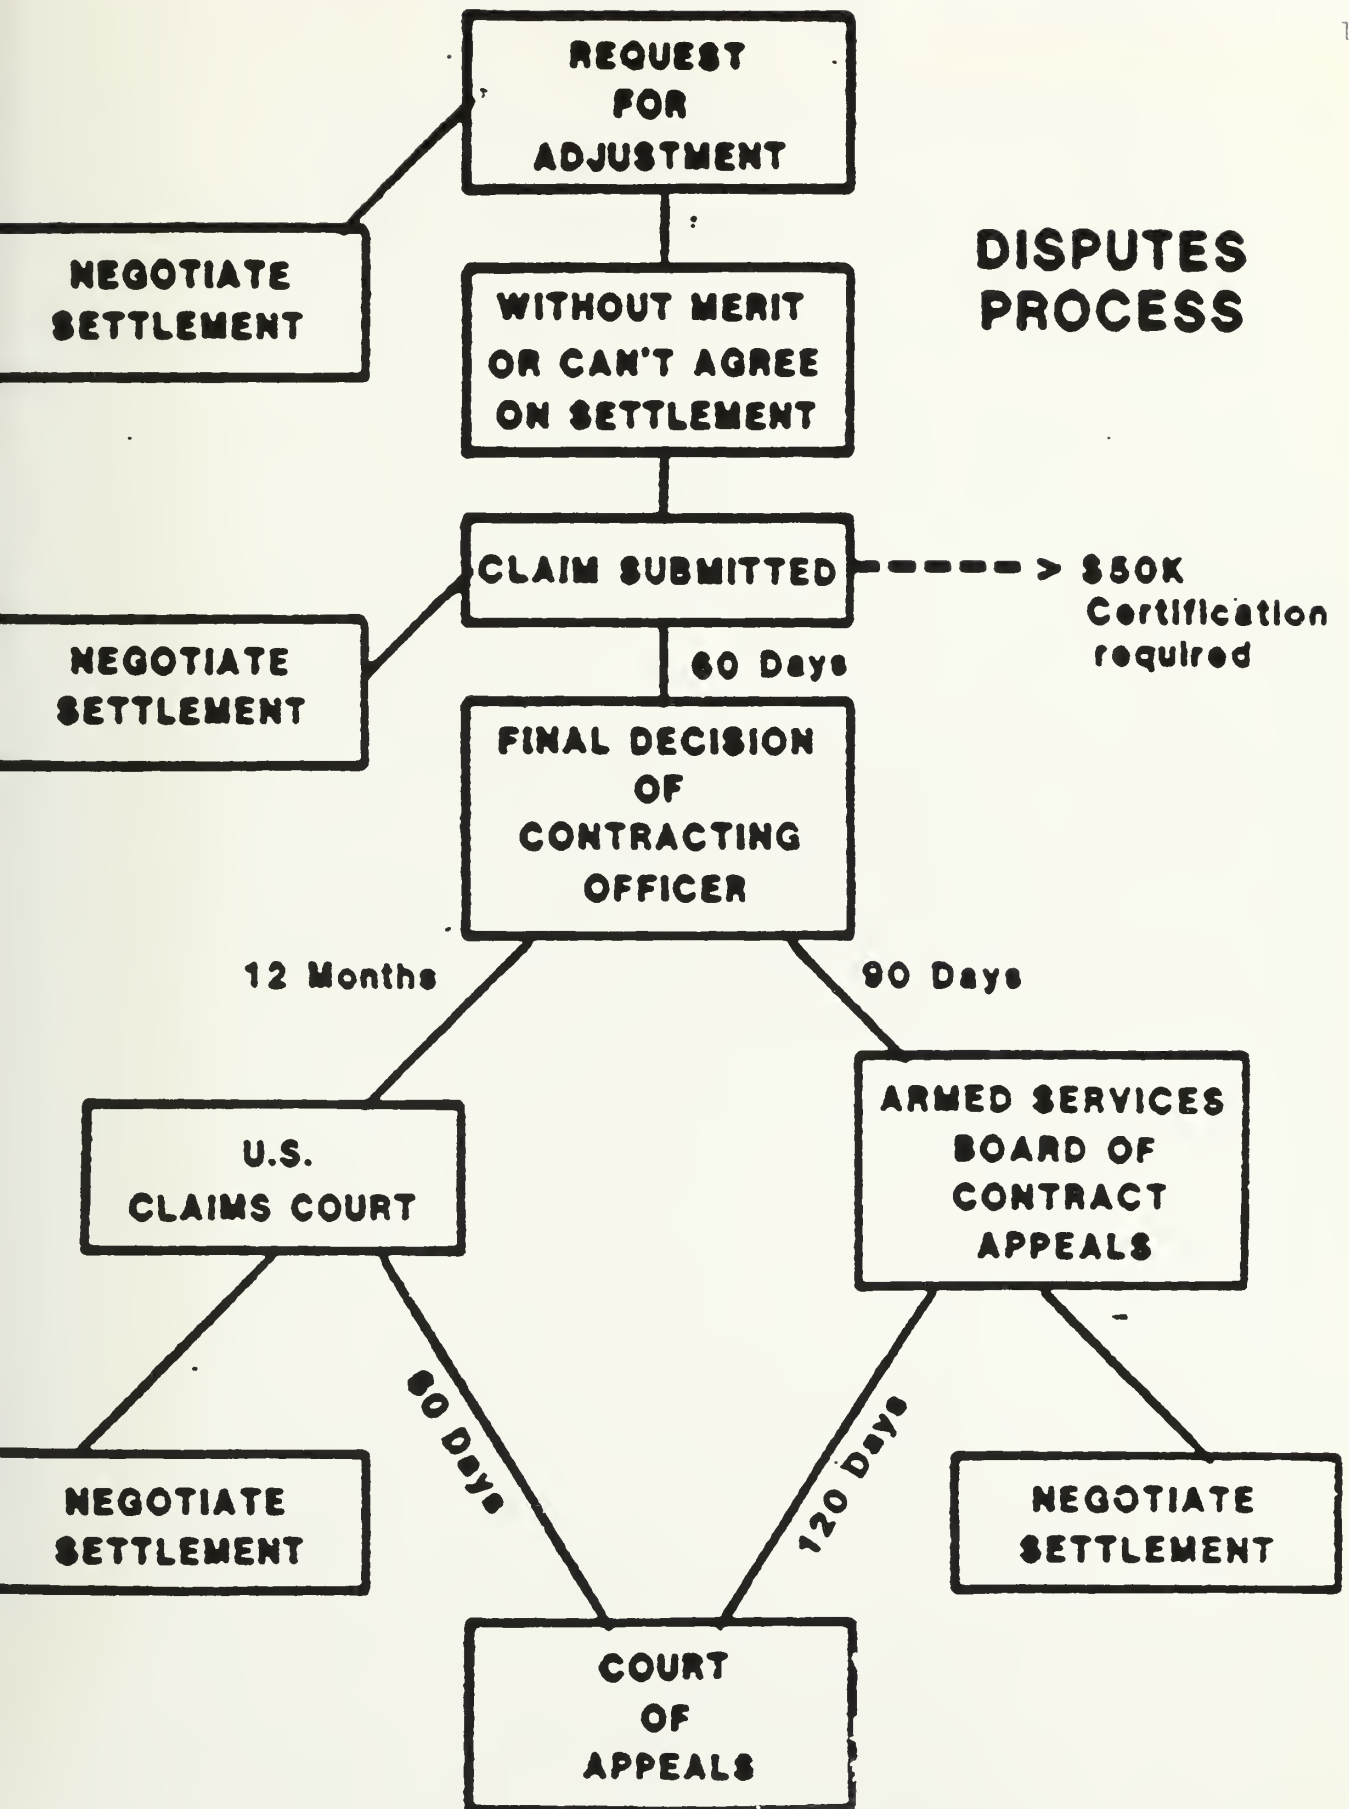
REQUEST FOR ADJUSTMENT

DISPUTES PROCESS

NEGOTIATE SETTLEMENT

WITHOUT MERIT OR CAN'T AGREE ON SETTLEMENT

CLAIM SUBMITTED

> $50K Certification required

NEGOTIATE SETTLEMENT

60 Days

FINAL DECISION OF CONTRACTING OFFICER

12 Months

90 Days

U.S. CLAIMS COURT

ARMED SERVICES BOARD OF CONTRACT APPEALS

60 Days

120 Days

NEGOTIATE SETTLEMENT

NEGOTIATE SETTLEMENT

COURT OF APPEALS